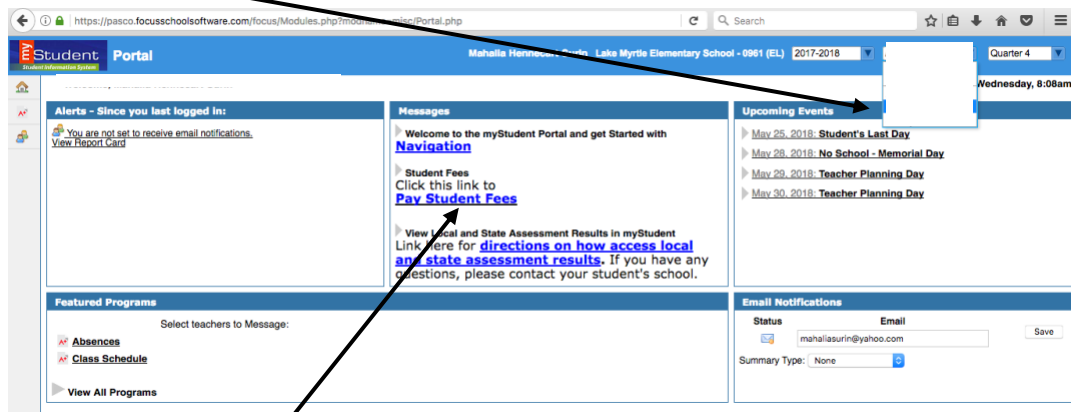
https://pasco.focusschoolsoftware.com/focus/Modules.php?mod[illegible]misc/Portal.php

Search

my Student
Student Information System

Portal

Mahalia Henne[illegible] Surin Lake Myrtle Elementary School - 0961 (EL) 2017-2018

Quarter 4

Wednesday, 8:08am

Alerts - Since you last logged in:

You are not set to receive email notifications.
View Report Card

Messages

Welcome to the myStudent Portal and get Started with
Navigation

Student Fees
Click this link to
Pay Student Fees

View Local and State Assessment Results in myStudent
Link here for directions on how access local and state assessment results. If you have any questions, please contact your student's school.

Upcoming Events

May 25, 2018: Student's Last Day
May 28, 2018: No School - Memorial Day
May 29, 2018: Teacher Planning Day
May 30, 2018: Teacher Planning Day

Featured Programs

Select teachers to Message:

Absences
Class Schedule

View All Programs

Email Notifications

Status
Email
mahaliasurin@yahoo.com
Save

Summary Type: None